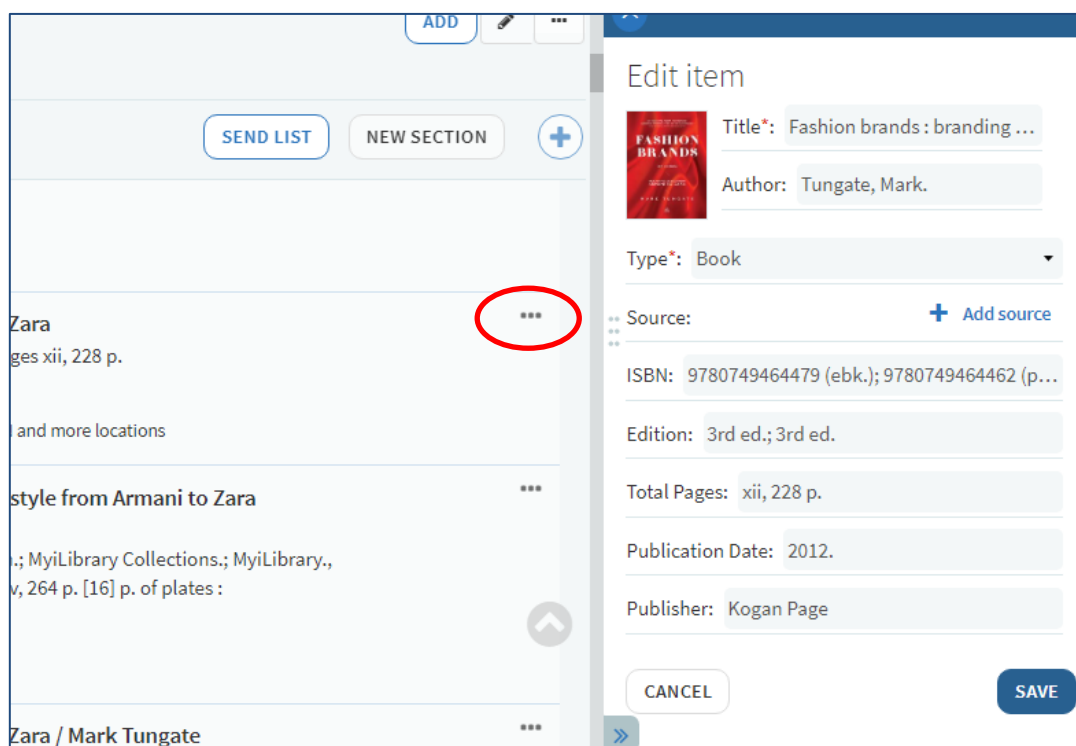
ADD

SEND LIST NEW SECTION

Zara
ges xii, 228 p.

l and more locations

style from Armani to Zara

.; MyiLibrary Collections.; MyiLibrary.,
v, 264 p. [16] p. of plates :

Zara / Mark Tungate

Edit item

FASHION BRANDS

Title*: Fashion brands : branding ...

Author: Tungate, Mark.

Type*: Book

Source: + Add source

ISBN: 9780749464479 (ebk.); 9780749464462 (p...

Edition: 3rd ed.; 3rd ed.

Total Pages: xii, 228 p.

Publication Date: 2012.

Publisher: Kogan Page

CANCEL

SAVE